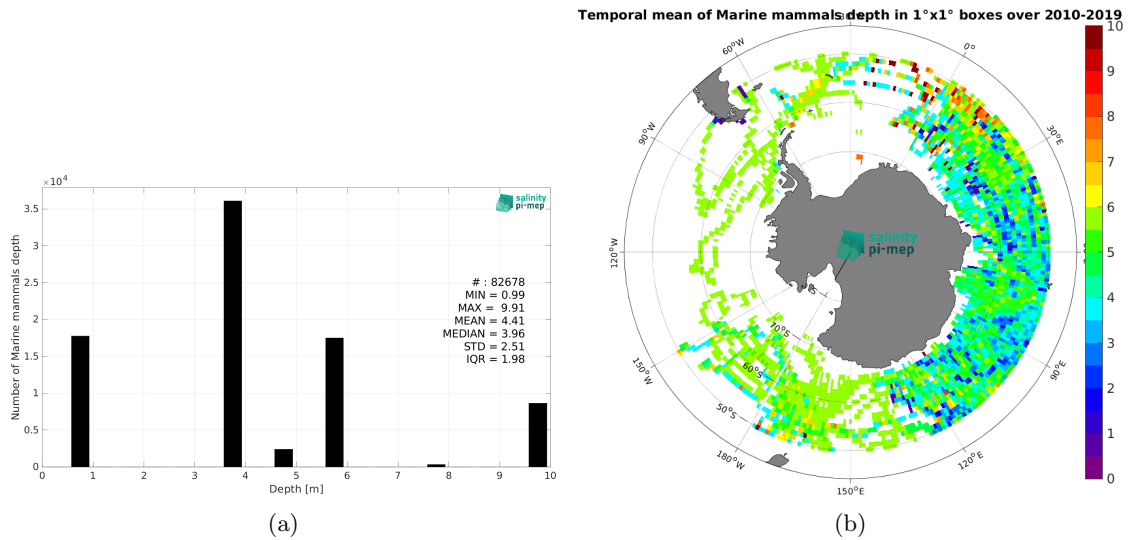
$\times10^4$

salinity pi-mep

3.5
3
2.5
2
1.5
1
0.5
0

Number of Marine mammals depth

# : 82678
MIN = 0.99
MAX = 9.91
MEAN = 4.41
MEDIAN = 3.96
STD = 2.51
IQR = 1.98

0 1 2 3 4 5 6 7 8 9 10

Depth [m]

(a)

Temporal mean of Marine mammals depth in 1°x1° boxes over 2010-2019

60°W
0°
90°W
30°E
120°W
150°W
90°E
180°W
120°E
150°E
70°S
60°S
50°S

salinity pi-mep

10
9
8
7
6
5
4
3
2
1
0

(b)